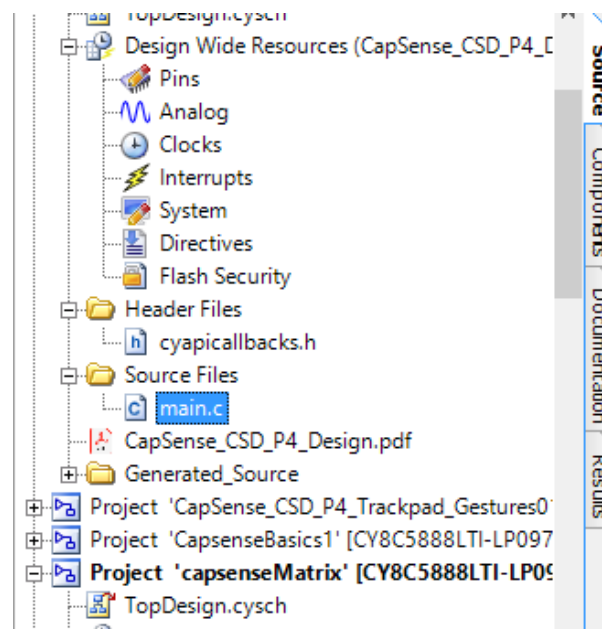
TopDesign.cysch
Design Wide Resources (CapSense_CSD_P4_D
Pins
Analog
Clocks
Interrupts
System
Directives
Flash Security
Header Files
cyapicallbacks.h
Source Files
main.c
CapSense_CSD_P4_Design.pdf
Generated_Source
Project 'CapSense_CSD_P4_Trackpad_Gestures01
Project 'CapsenseBasics1' [CY8C5888LTI-LP097
Project 'capsenseMatrix' [CY8C5888LTI-LP09
TopDesign.cysch

Source
Components
Documentation
Results